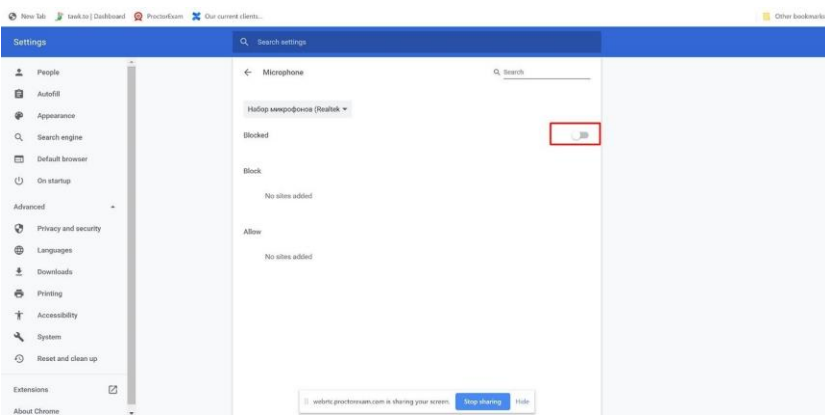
New Tab | tawk.to | Dashboard | ProctorExam | Our current clients... | Other bookmarks

Settings

Search settings

People
Autofill
Appearance
Search engine
Default browser
On startup

Advanced

Privacy and security
Languages
Downloads
Printing
Accessibility
System
Reset and clean up

Extensions

About Chrome

← Microphone

Search

Набор микрофонов (Realtek

Blocked

Block

No sites added

Allow

No sites added

webrtc.proctorexam.com is sharing your screen. Stop sharing Hide